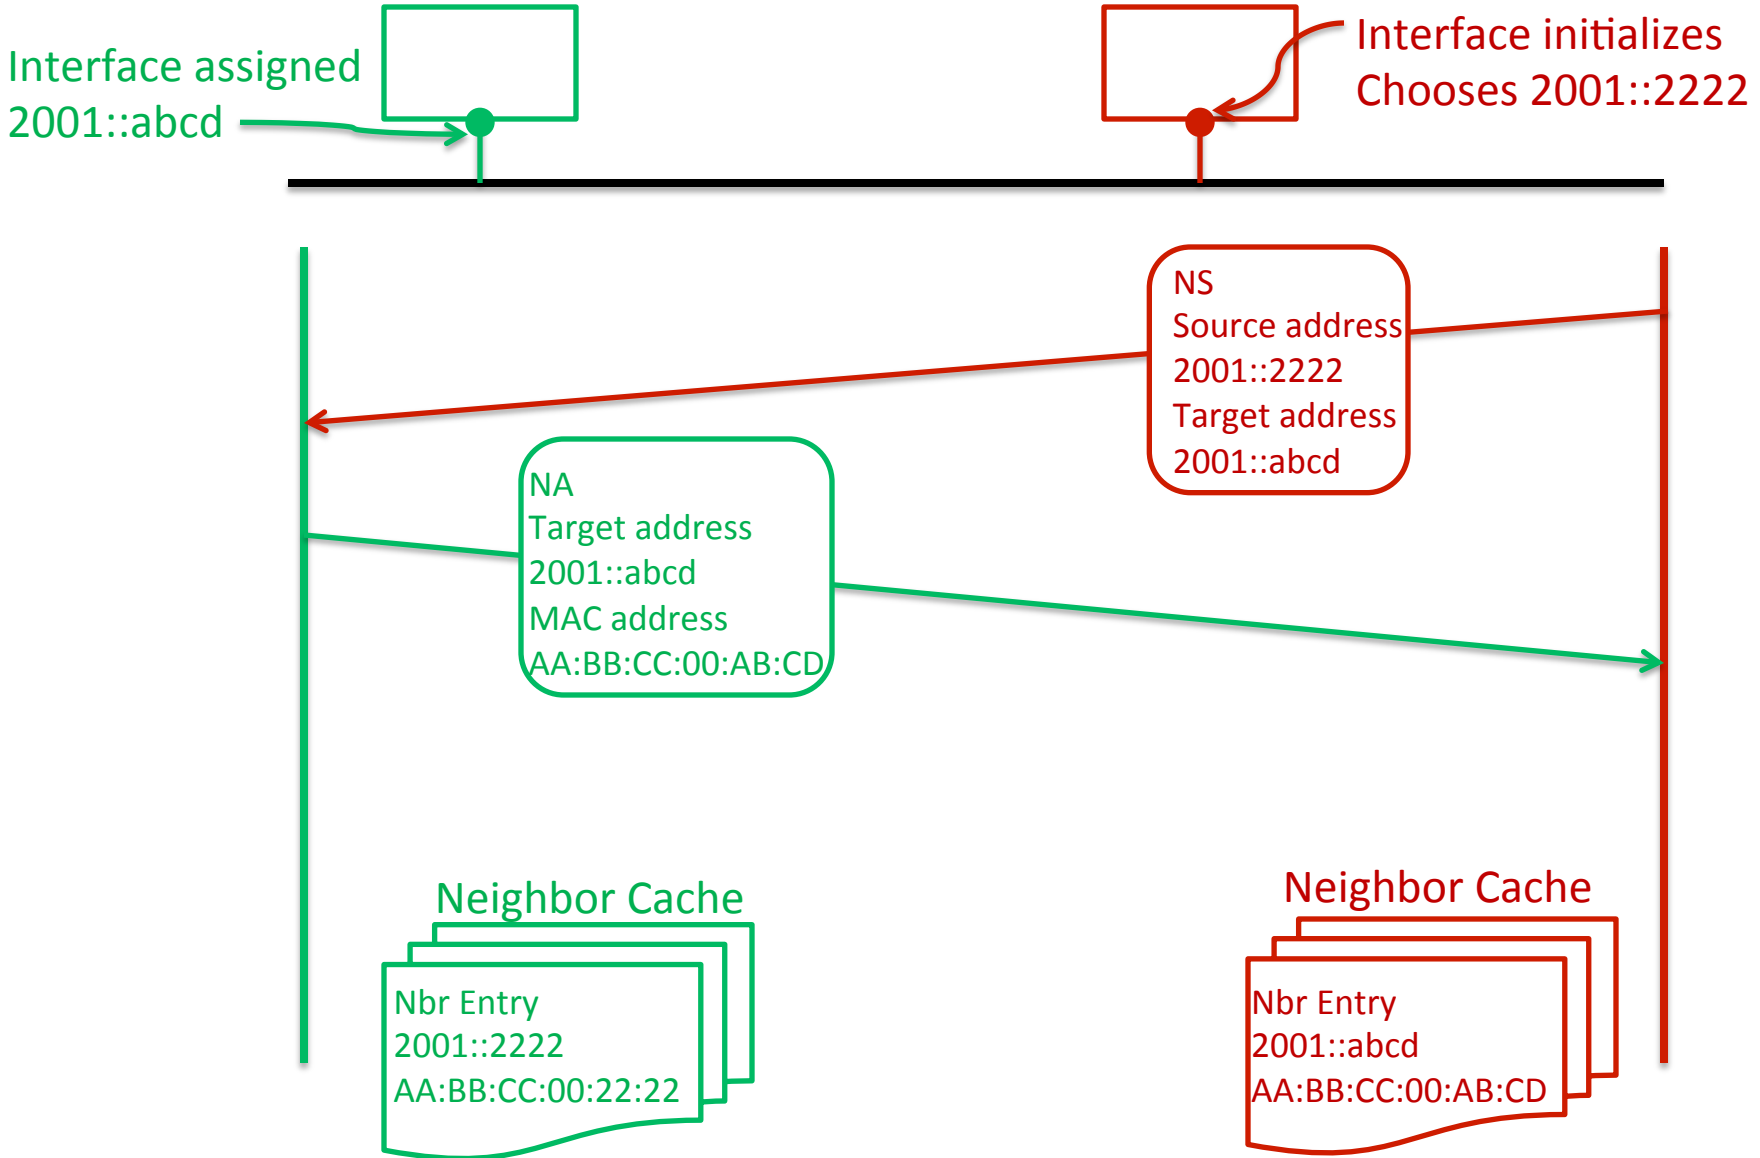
Interface assigned
2001::abcd

Interface initializes
Chooses 2001::2222

NS
Source address
2001::2222
Target address
2001::abcd

NA
Target address
2001::abcd
MAC address
AA:BB:CC:00:AB:CD

Neighbor Cache
Nbr Entry
2001::2222
AA:BB:CC:00:22:22

Neighbor Cache
Nbr Entry
2001::abcd
AA:BB:CC:00:AB:CD